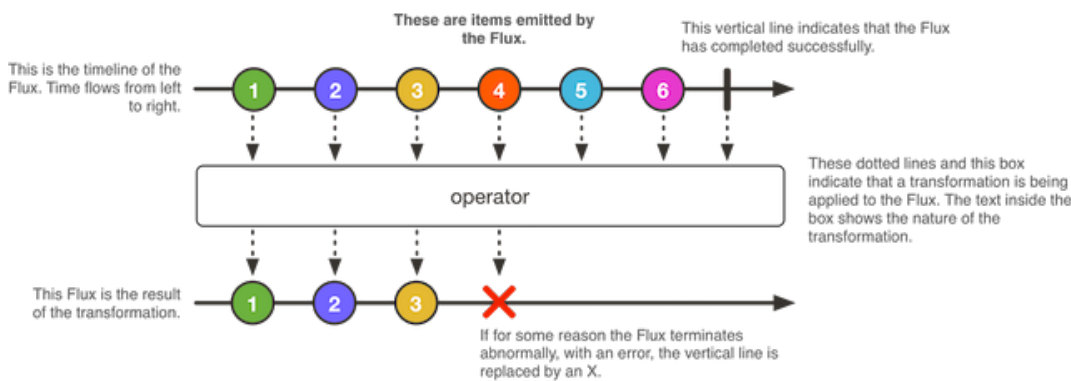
These are items emitted by the Flux.

This vertical line indicates that the Flux has completed successfully.

This is the timeline of the Flux. Time flows from left to right.

1 2 3 4 5 6

operator

These dotted lines and this box indicate that a transformation is being applied to the Flux. The text inside the box shows the nature of the transformation.

This Flux is the result of the transformation.

1 2 3

If for some reason the Flux terminates abnormally, with an error, the vertical line is replaced by an X.